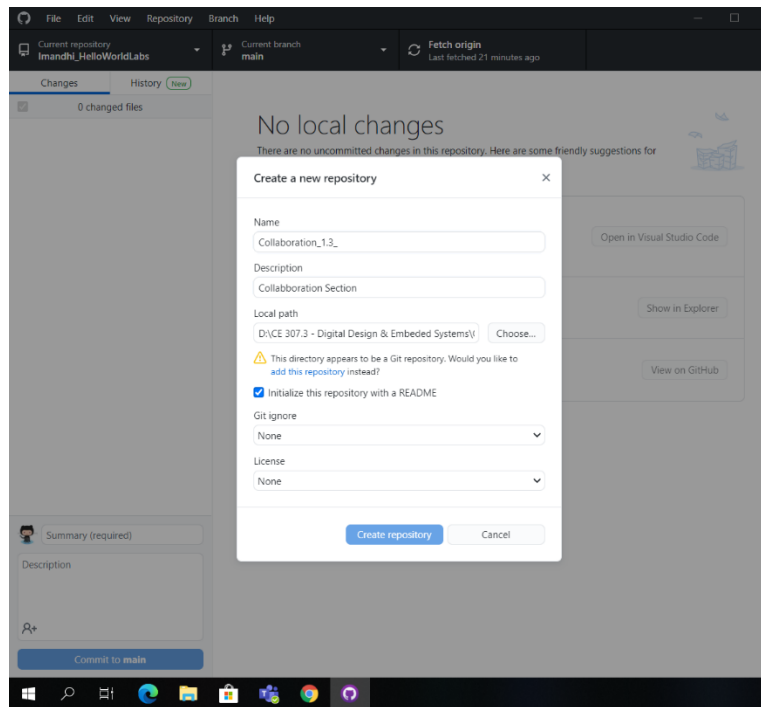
File Edit View Repository Branch Help

Current repository
Imandhi_HelloWorldLabs

Current branch
main

Fetch origin
Last fetched 21 minutes ago

Changes History New

0 changed files

No local changes
There are no uncommitted changes in this repository. Here are some friendly suggestions for

Open in Visual Studio Code

Show in Explorer

View on GitHub

Create a new repository ×

Name
Collaboration_1.3_

Description
Collabboration Section

Local path
D:\CE 307.3 - Digital Design & Embeded Systems\ Choose...

This directory appears to be a Git repository. Would you like to add this repository instead?

Initialize this repository with a README

Git ignore
None

License
None

Create repository Cancel

Summary (required)

Description

Commit to main